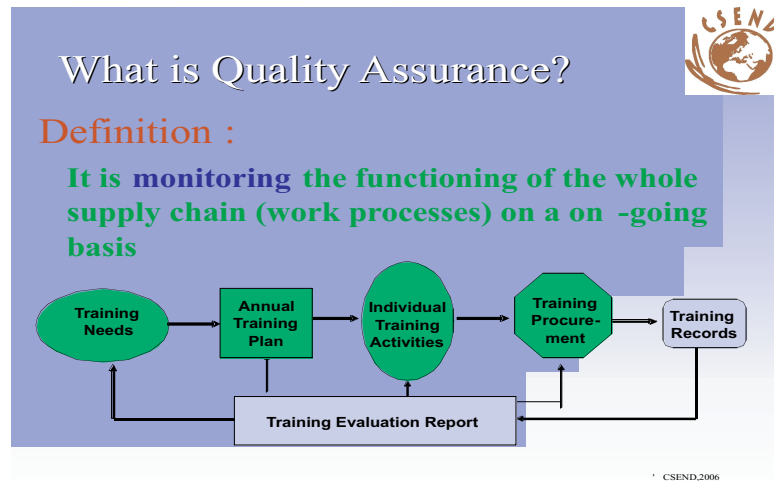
CSEND

What is Quality Assurance?

Definition :

It is monitoring the functioning of the whole supply chain (work processes) on a on -going basis

Training Needs

Annual Training Plan

Individual Training Activities

Training Procurement

Training Records

Training Evaluation Report

CSEND,2006